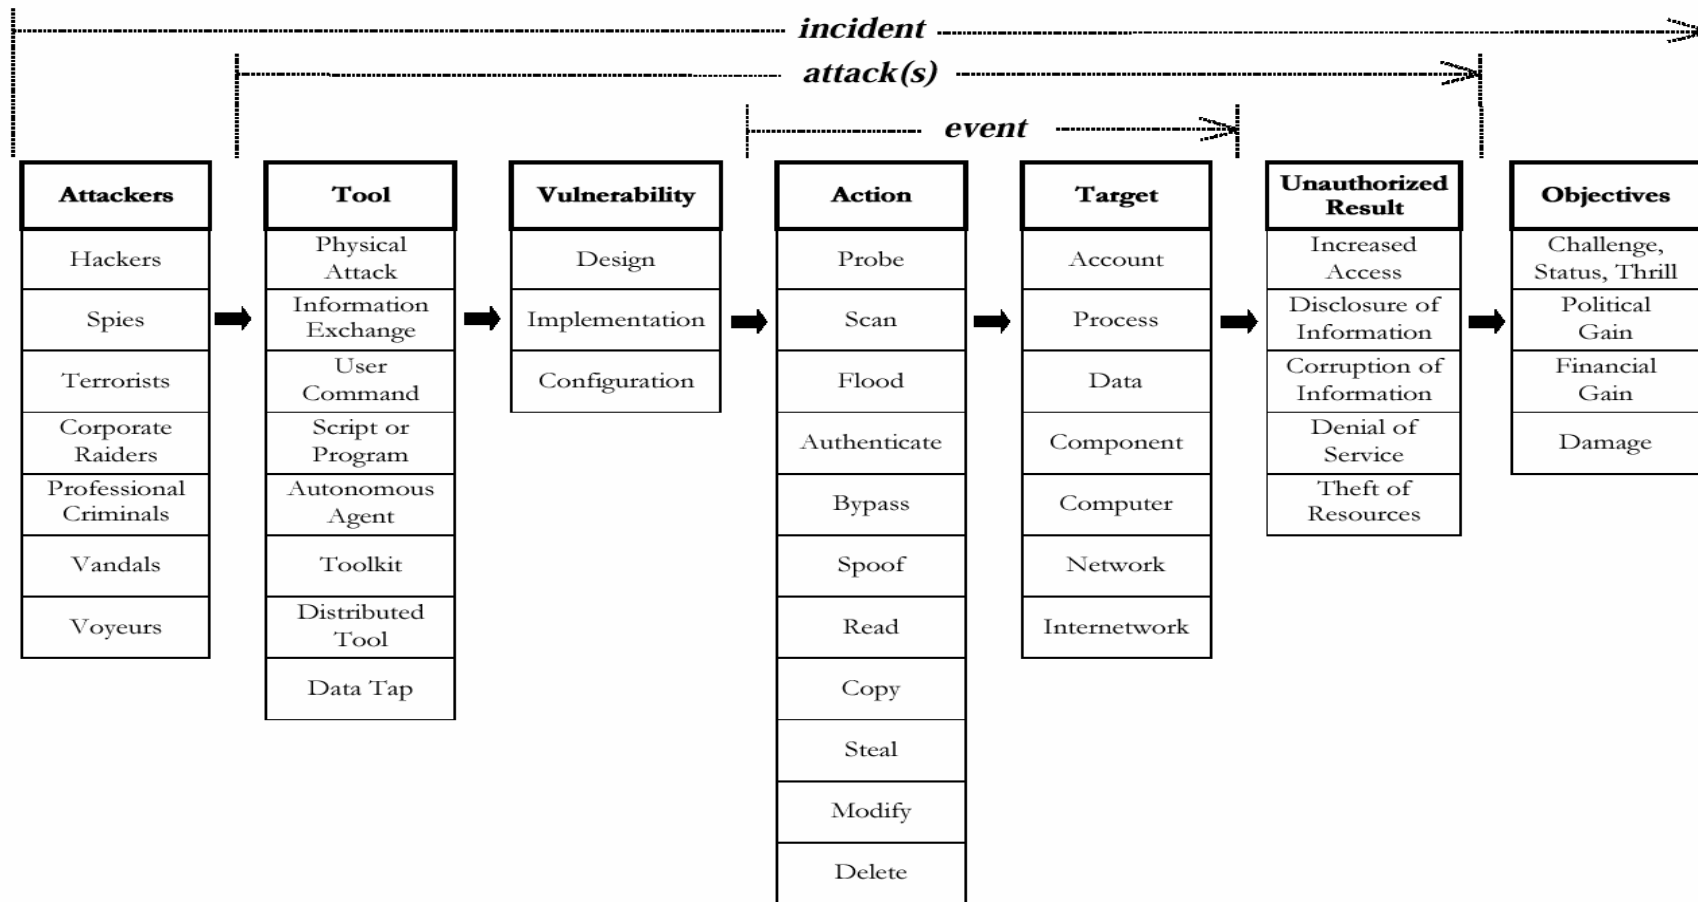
incident

attack(s)

event

| Attackers | Tool | Vulnerability | Action | Target | Unauthorized Result | Objectives |
|---|---|---|---|---|---|---|
| Hackers | Physical Attack | Design | Probe | Account | Increased Access | Challenge, Status, Thrill |
| Spies | Information Exchange | Implementation | Scan | Process | Disclosure of Information | Political Gain |
| Terrorists | User Command | Configuration | Flood | Data | Corruption of Information | Financial Gain |
| Corporate Raiders | Script or Program | | Authenticate | Component | Denial of Service | Damage |
| Professional Criminals | Autonomous Agent | | Bypass | Computer | Theft of Resources | |
| Vandals | Toolkit | | Spoof | Network | | |
| Voyeurs | Distributed Tool | | Read | Internetwork | | |
| | Data Tap | | Copy | | | |
| | | | Steal | | | |
| | | | Modify | | | |
| | | | Delete | | | |